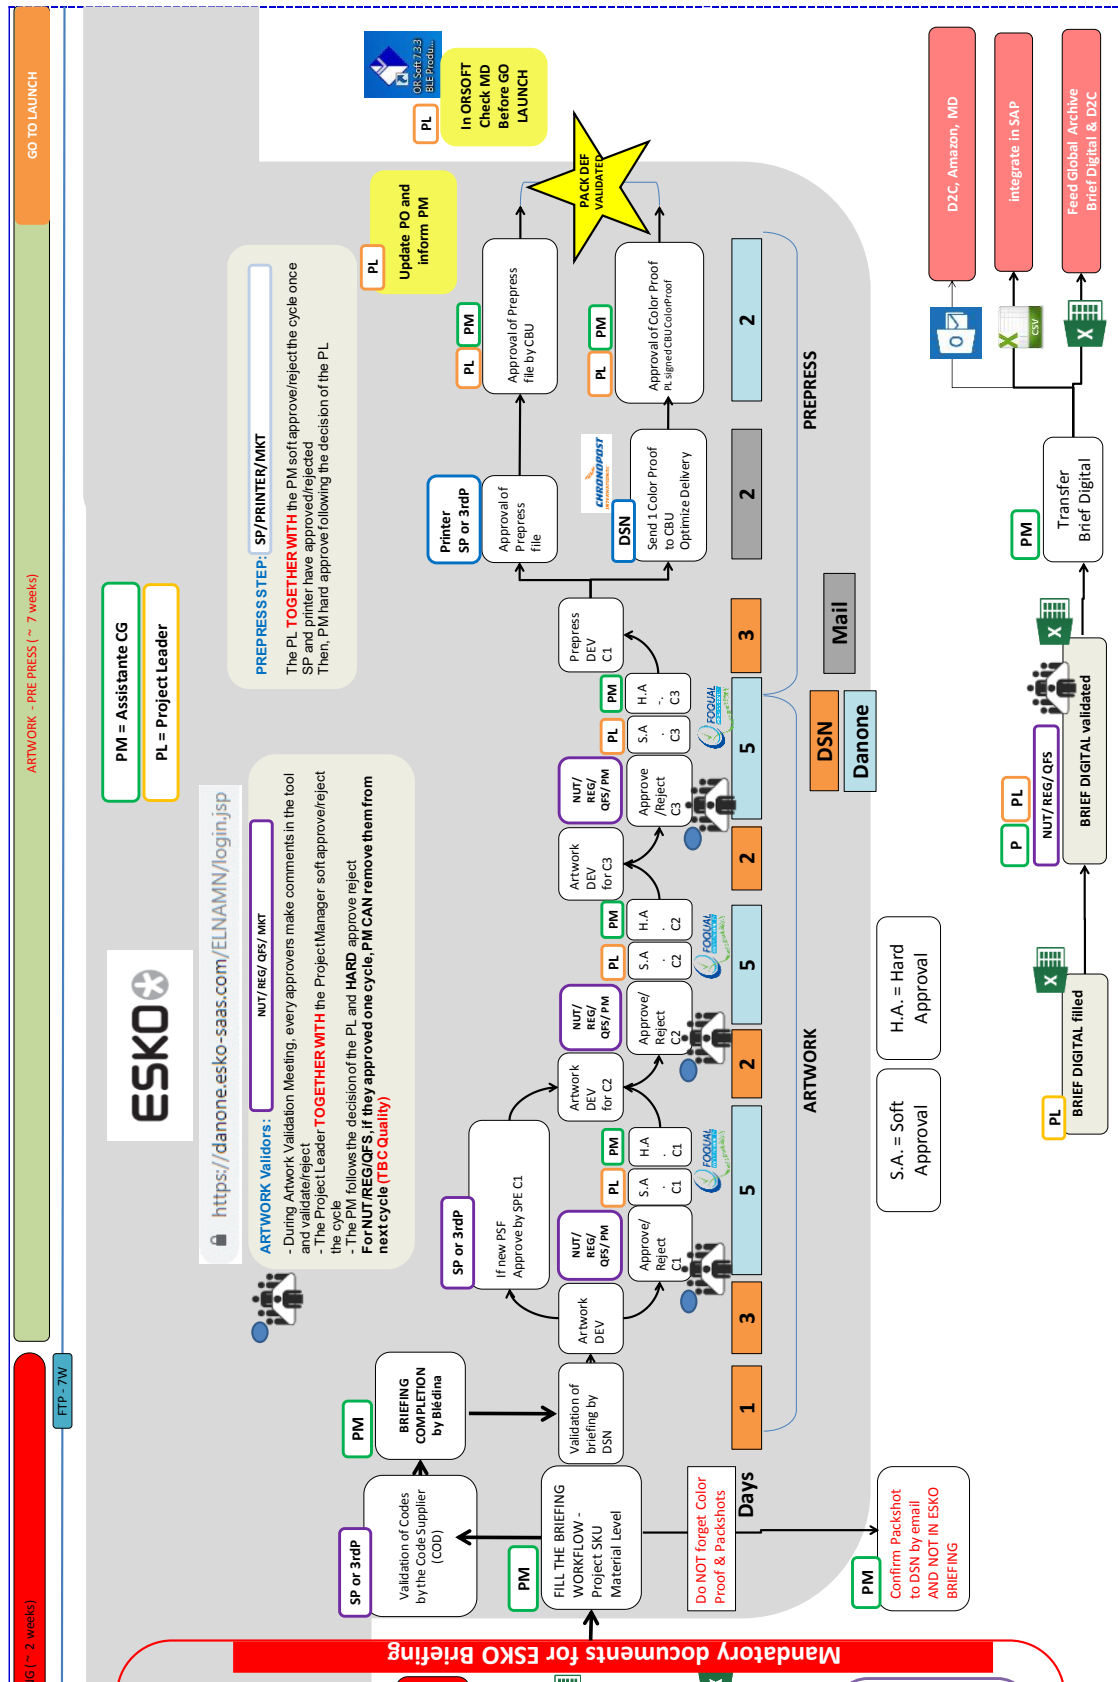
GO TO LAUNCH

ARTWORK - PRE PRESS (~ 7 weeks)

G (~ 2 weeks)

FTP - 7W

Mandatory documents for ESKO Briefing

ESKO

https://danone.esko-saas.com/ELNAMN/login.jsp

PM = Assistante CG

PL = Project Leader

ARTWORK Validors:

NUT/REG/QFS/MKT

- During Artwork Validation Meeting, every approvers make comments in the tool and validate/reject
- The Project Leader TOGETHER WITH the Project Manager soft approve/reject the cycle
- The PM follows the decision of the PL and HARD approve reject
For NUT/REG/QFS, if they approved one cycle, PM CAN remove them from next cycle (TBC Quality)

PREPRESS STEP:

SP/PRINTER/MKT

The PL TOGETHER WITH the PM soft approve/reject the cycle once SP and printer have approved/rejected
Then, PM hard approve following the decision of the PL

OR Soft 7.3.3 BLE Produ...

PL

In ORSOFT Check MD Before GO LAUNCH

PL

Update PO and inform PM

PACK DEF VALIDATED

PM

PL

Approval of Prepress file by CBU

PM

PL

Approval of Color Proof
PL signed CBU ColorProof

Printer SP or 3rdP

Approval of Prepress file

CHRONOPOST

DSN

Send 1 Color Proof to CBU
Optimize Delivery

2

2

PREPRESS

Prepress DEV C1

3

PM

H.A - C3

PL

S.A - C3

FOQUAL

NUT/REG/QFS/PM

Approve /Reject C3

5

Mail

DSN

Danone

Artwork DEV for C3

2

PM

H.A - C2

PL

S.A - C2

NUT/REG/QFS/PM

Approve/ Reject C2

5

Artwork DEV for C2

2

SP or 3rdP

If new PSF Approve by SPE C1

PM

H.A - C1

PL

S.A - C1

NUT/REG/QFS/PM

Approve/ Reject C1

5

Artwork DEV

3

ARTWORK

PM

BRIEFING COMPLETION by Blédina

Validation of briefing by DSN

1

SP or 3rdP

Validation of Codes by the Code Supplier (COD)

PM

FILL THE BRIEFING WORKFLOW - Project SKU Material Level

Do NOT forget Color Proof & Packshots

Days

PM

Confirm Packshot to DSN by email AND NOT IN ESKO BRIEFING

S.A. = Soft Approval

H.A. = Hard Approval

PL

BRIEF DIGITAL filled

P

PL

NUT/REG/QFS

BRIEF DIGITAL validated

PM

Transfer Brief Digital

D2C, Amazon, MD

integrate in SAP

Feed Global Archive Brief Digital & D2C

CSV